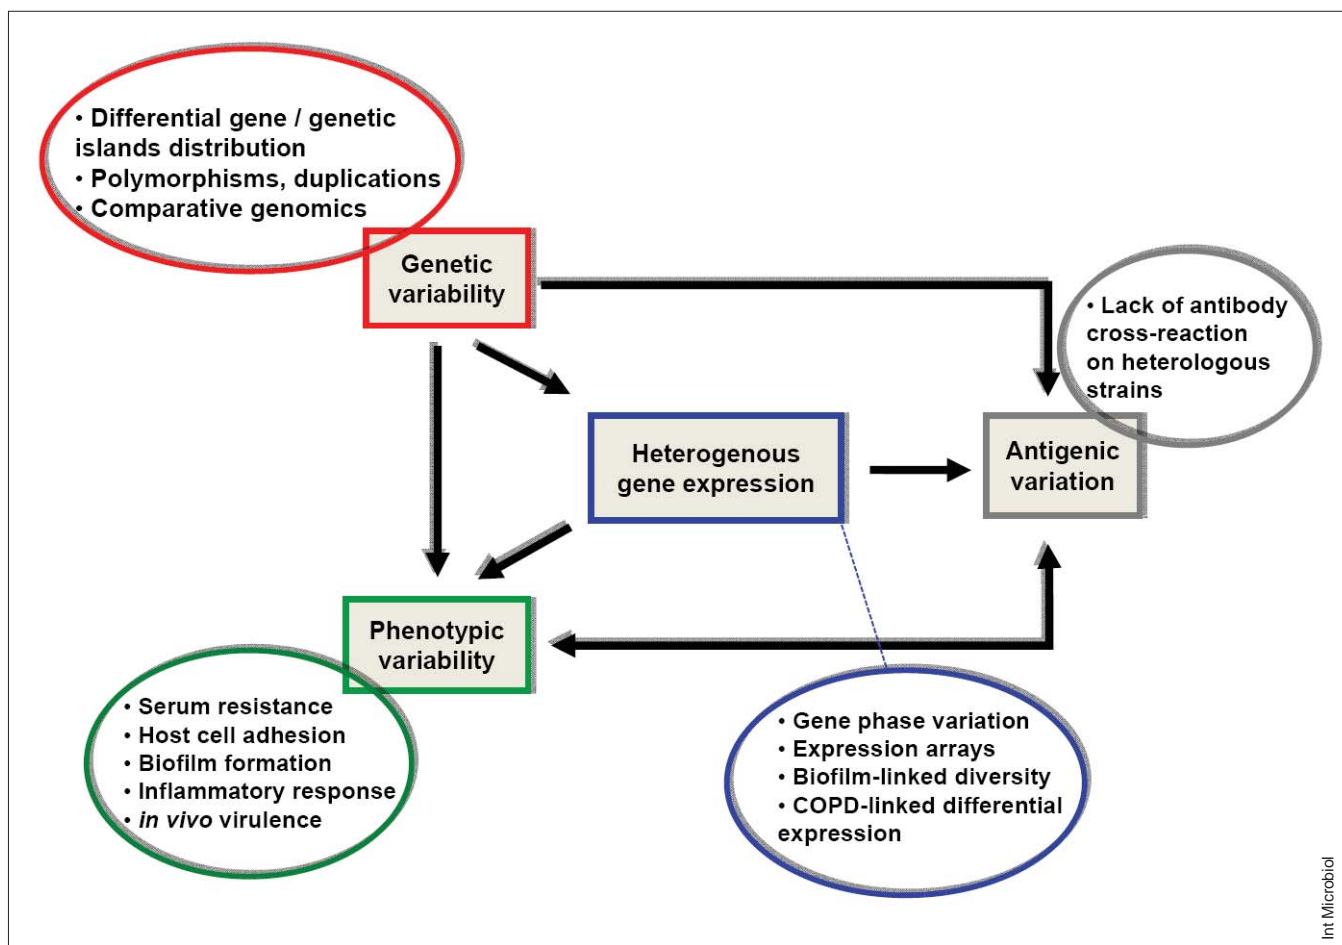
• Differential gene / genetic islands distribution
• Polymorphisms, duplications
• Comparative genomics

Genetic variability

• Lack of antibody cross-reaction on heterologous strains

Heterogenous gene expression

Antigenic variation

Phenotypic variability

• Serum resistance
• Host cell adhesion
• Biofilm formation
• Inflammatory response
• *in vivo* virulence

• Gene phase variation
• Expression arrays
• Biofilm-linked diversity
• COPD-linked differential expression

Int Microbiol